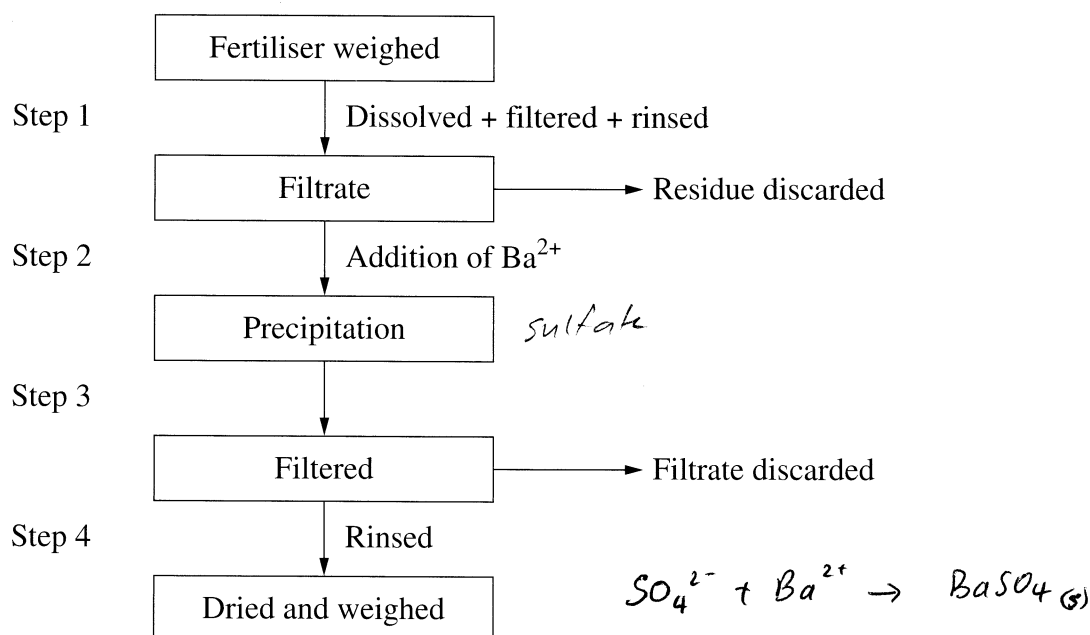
Fertiliser weighed

Step 1

Dissolved + filtered + rinsed

Filtrate

Residue discarded

Step 2

Addition of $Ba^{2+}$

Precipitation

sulfate

Step 3

Filtered

Filtrate discarded

Step 4

Rinsed

Dried and weighed

$SO_4^{2-} + Ba^{2+} \rightarrow BaSO_{4(s)}$